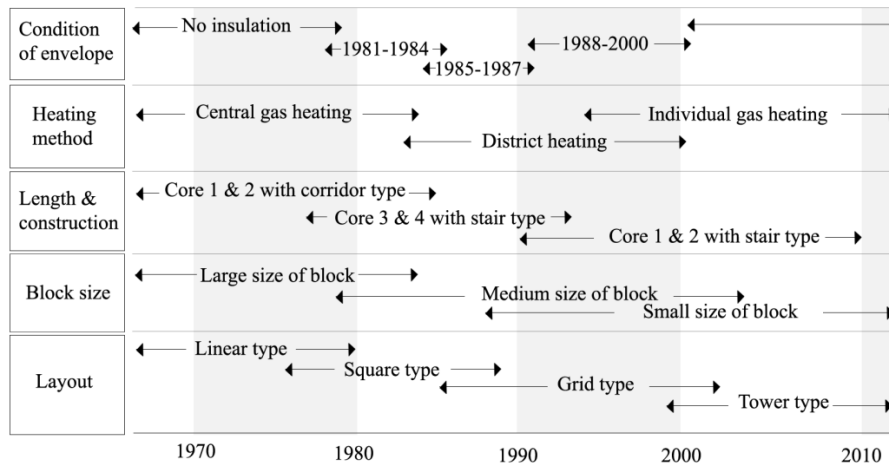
Condition of envelope
No insulation
1981-1984
1985-1987
1988-2000

Heating method
Central gas heating
Individual gas heating
District heating

Length & construction
Core 1 & 2 with corridor type
Core 3 & 4 with stair type
Core 1 & 2 with stair type

Block size
Large size of block
Medium size of block
Small size of block

Layout
Linear type
Square type
Grid type
Tower type

1970
1980
1990
2000
2010